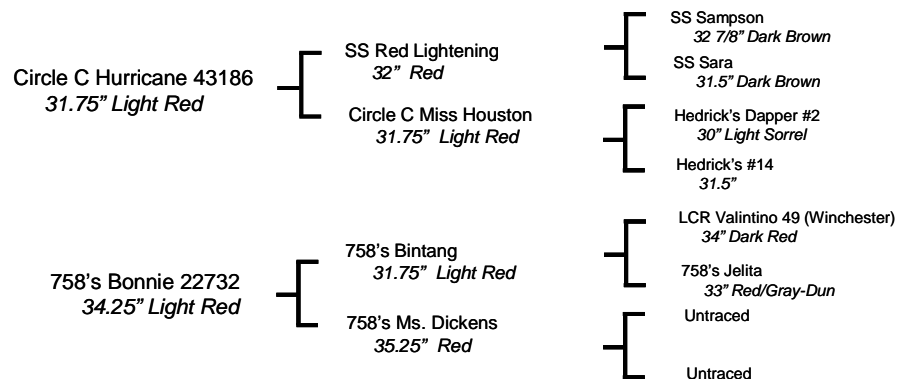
Circle C Hurricane 43186
31.75" Light Red

SS Red Lightening
32" Red

SS Sampson
32 7/8" Dark Brown

SS Sara
31.5" Dark Brown

Circle C Miss Houston
31.75" Light Red

Hedrick's Dapper #2
30" Light Sorrel

Hedrick's #14
31.5"

758's Bonnie 22732
34.25" Light Red

758's Bintang
31.75" Light Red

LCR Valintino 49 (Winchester)
34" Dark Red

758's Jelita
33" Red/Gray-Dun

758's Ms. Dickens
35.25" Red

Untraced

Untraced